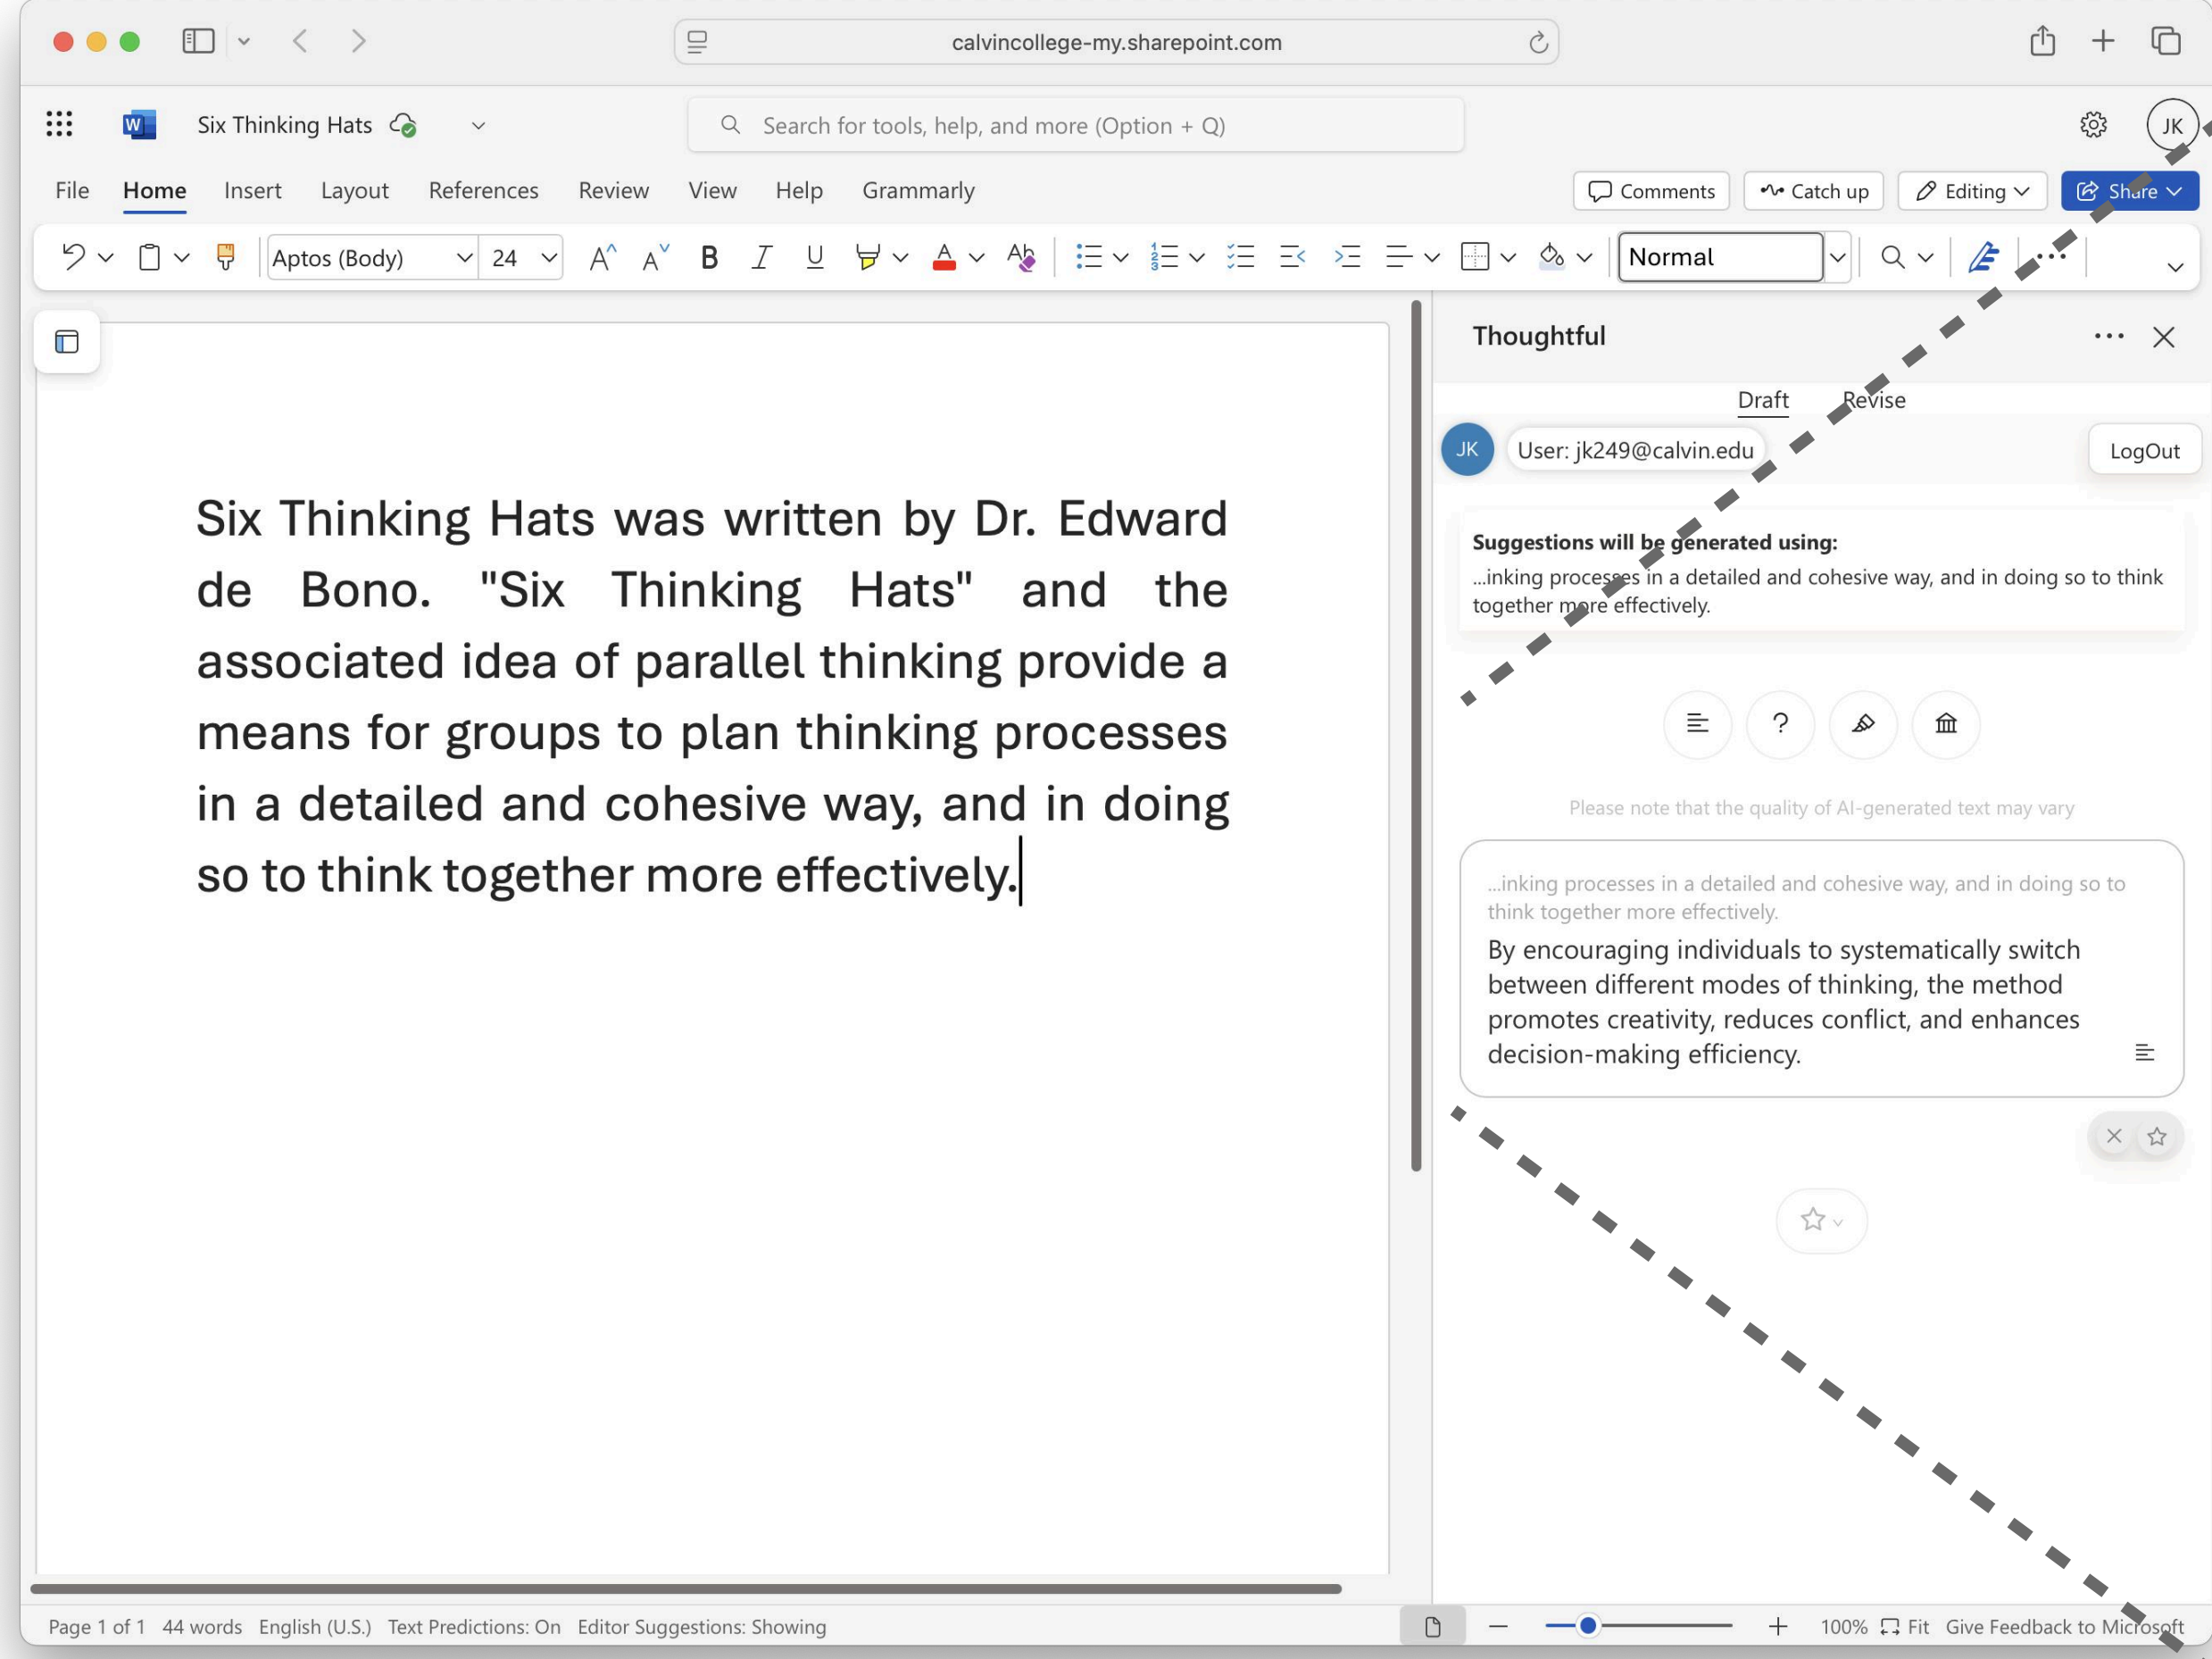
calvincollege-my.sharepoint.com

Six Thinking Hats

Search for tools, help, and more (Option + Q)

JK

File Home Insert Layout References Review View Help Grammarly

Comments Catch up Editing Share

Aptos (Body) 24 Normal

Six Thinking Hats was written by Dr. Edward de Bono. "Six Thinking Hats" and the associated idea of parallel thinking provide a means for groups to plan thinking processes in a detailed and cohesive way, and in doing so to think together more effectively.

Thoughtful

Draft Revise

JK User: jk249@calvin.edu LogOut

Suggestions will be generated using:
...inking processes in a detailed and cohesive way, and in doing so to think together more effectively.

Please note that the quality of AI-generated text may vary

...inking processes in a detailed and cohesive way, and in doing so to think together more effectively.
By encouraging individuals to systematically switch between different modes of thinking, the method promotes creativity, reduces conflict, and enhances decision-making efficiency.

Page 1 of 1 44 words English (U.S.) Text Predictions: On Editor Suggestions: Showing 100% Fit Give Feedback to Microsoft